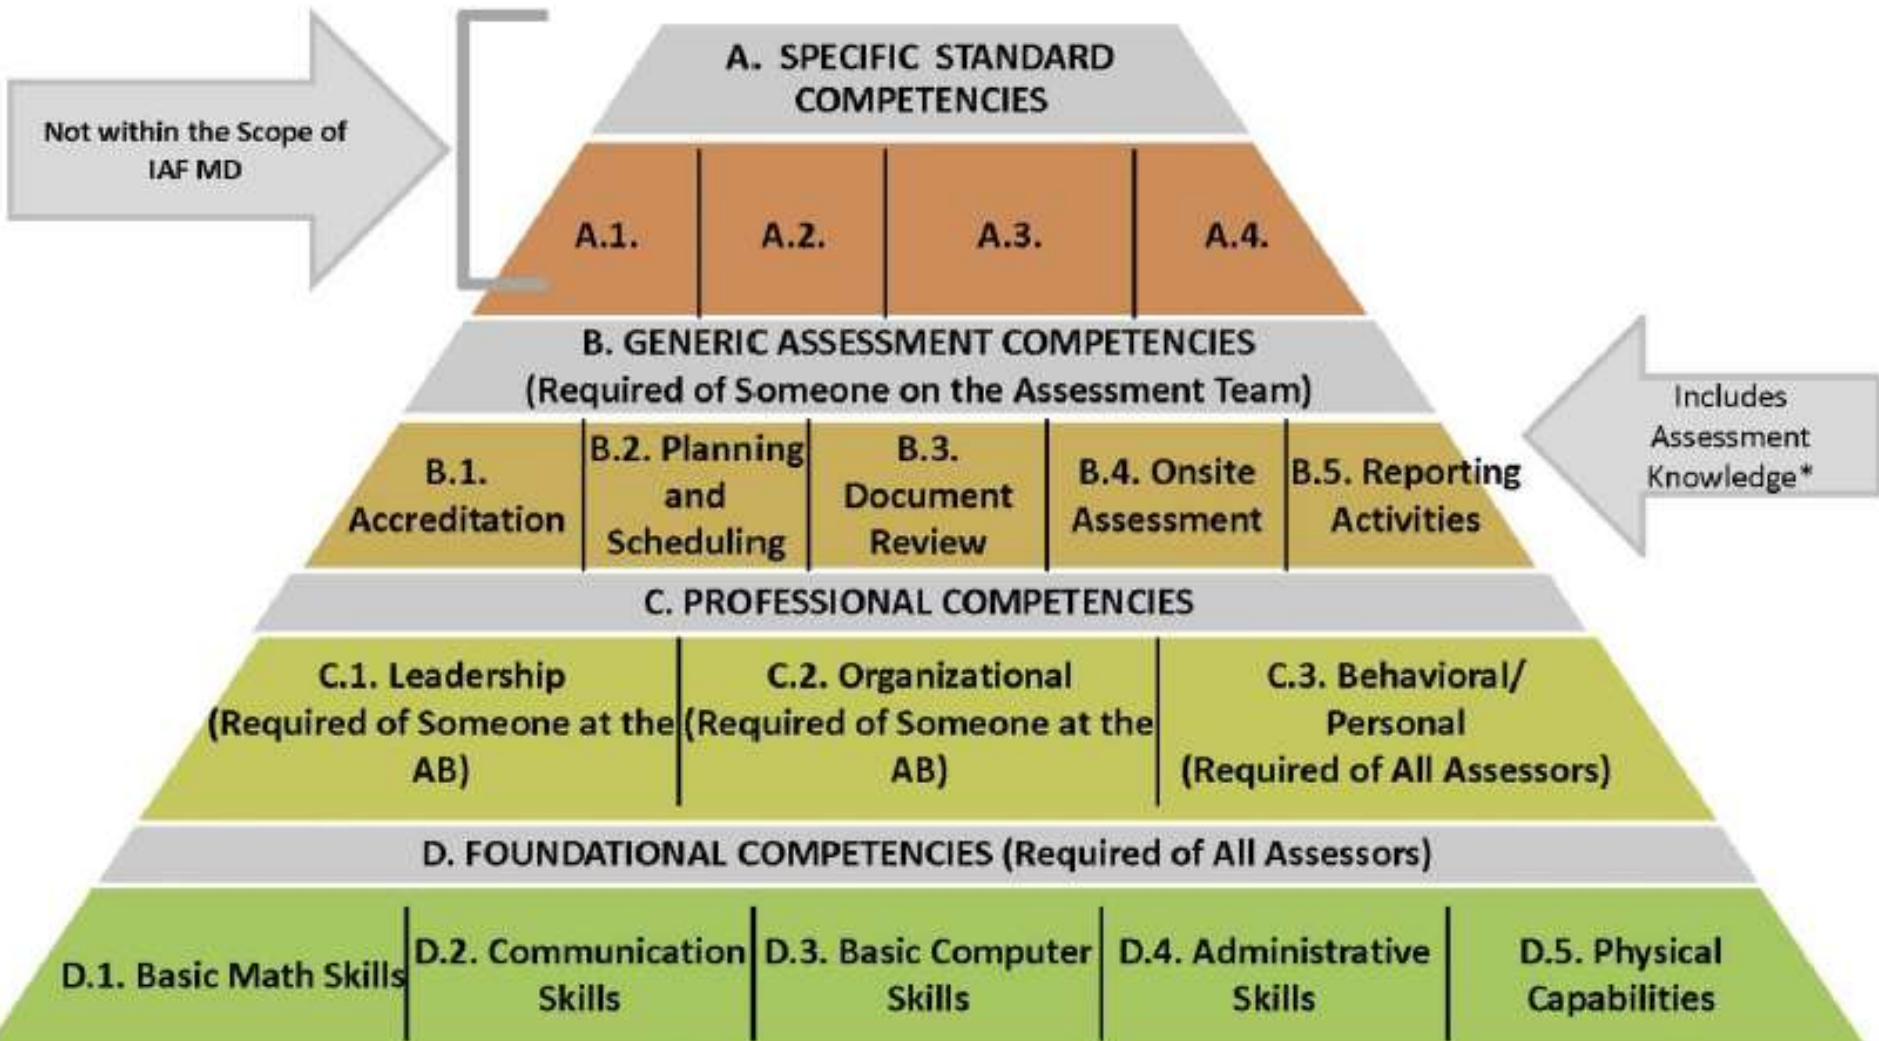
Not within the Scope of IAF MD

A. SPECIFIC STANDARD COMPETENCIES

A.1. A.2. A.3. A.4.

B. GENERIC ASSESSMENT COMPETENCIES (Required of Someone on the Assessment Team)

Includes Assessment Knowledge*

B.1. Accreditation

B.2. Planning and Scheduling

B.3. Document Review

B.4. Onsite Assessment

B.5. Reporting Activities

C. PROFESSIONAL COMPETENCIES

C.1. Leadership (Required of Someone at the AB)

C.2. Organizational (Required of Someone at the AB)

C.3. Behavioral/ Personal (Required of All Assessors)

D. FOUNDATIONAL COMPETENCIES (Required of All Assessors)

D.1. Basic Math Skills

D.2. Communication Skills

D.3. Basic Computer Skills

D.4. Administrative Skills

D.5. Physical Capabilities